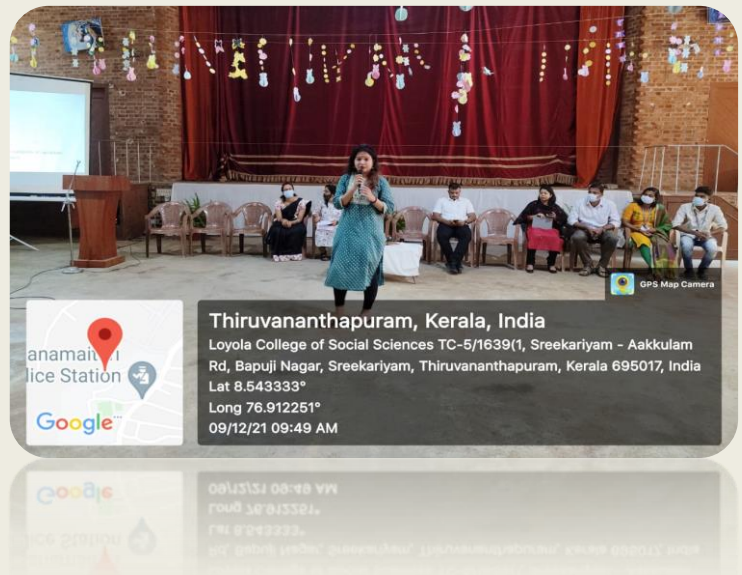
GPS Map Camera

Thiruvananthapuram, Kerala, India

Loyola College of Social Sciences TC-5/1639(1, Sreekariyam - Aakkulam Rd, Bapuji Nagar, Sreekariyam, Thiruvananthapuram, Kerala 695017, India

Lat 8.543333°

Long 76.912251°

09/12/21 09:49 AM

anamaitl
lice Station

Google